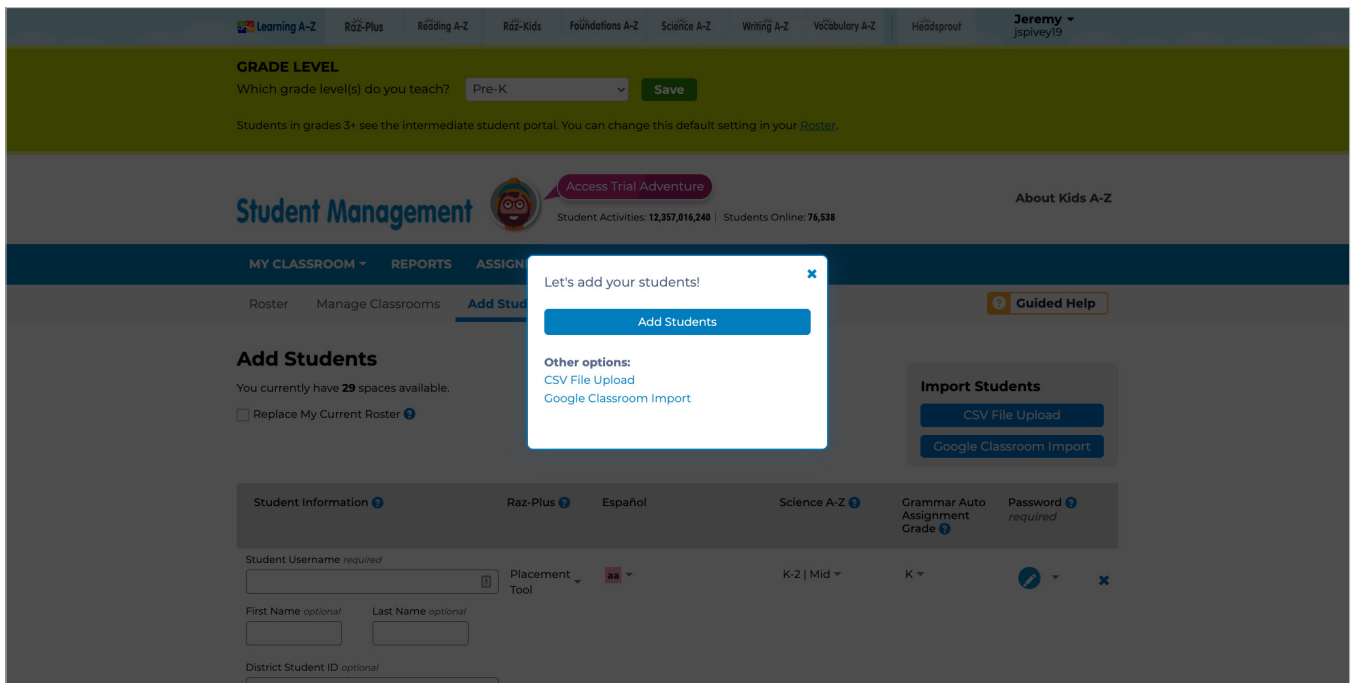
Learning A-Z  Raz-Plus  Reading A-Z  Raz-Kids  Foundations A-Z  Science A-Z  Writing A-Z  Vocabulary A-Z  Headsprout  Jeremy jspivey19

GRADE LEVEL
Which grade level(s) do you teach? Pre-K  Save

Students in grades 3+ see the intermediate student portal. You can change this default setting in your Roster.

Student Management  Access Trial Adventure  Student Activities: 12,357,016,240 | Students Online: 76,538  About Kids A-Z

MY CLASSROOM  REPORTS  ASSIGN

Roster  Manage Classrooms  Add Stud  Guided Help

Add Students
You currently have 29 spaces available.
Replace My Current Roster

Let's add your students!
Add Students
Other options:
CSV File Upload
Google Classroom Import

Import Students
CSV File Upload
Google Classroom Import

| Student Information | Raz-Plus | Español | Science A-Z | Grammar Auto Assignment Grade | Password required |
|---|---|---|---|---|---|
| Student Username required | Placement Tool | aa | K-2 \| Mid | K | |

First Name optional  Last Name optional

District Student ID optional